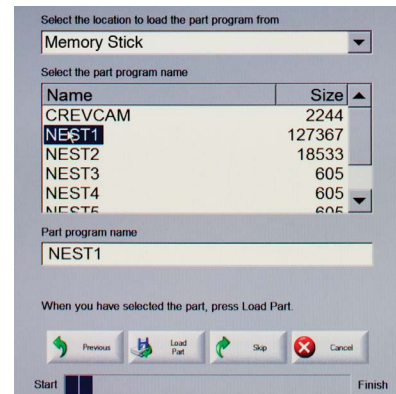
Select the location to load the part program from

Memory Stick

Select the part program name

| Name | Size |
|---|---|
| CREVCAM | 2244 |
| NEST1 | 127367 |
| NEST2 | 18533 |
| NEST3 | 605 |
| NEST4 | 605 |
| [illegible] | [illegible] |

Part program name

NEST1

When you have selected the part, press Load Part.

Previous

Load Part

Skip

Cancel

Start

Finish